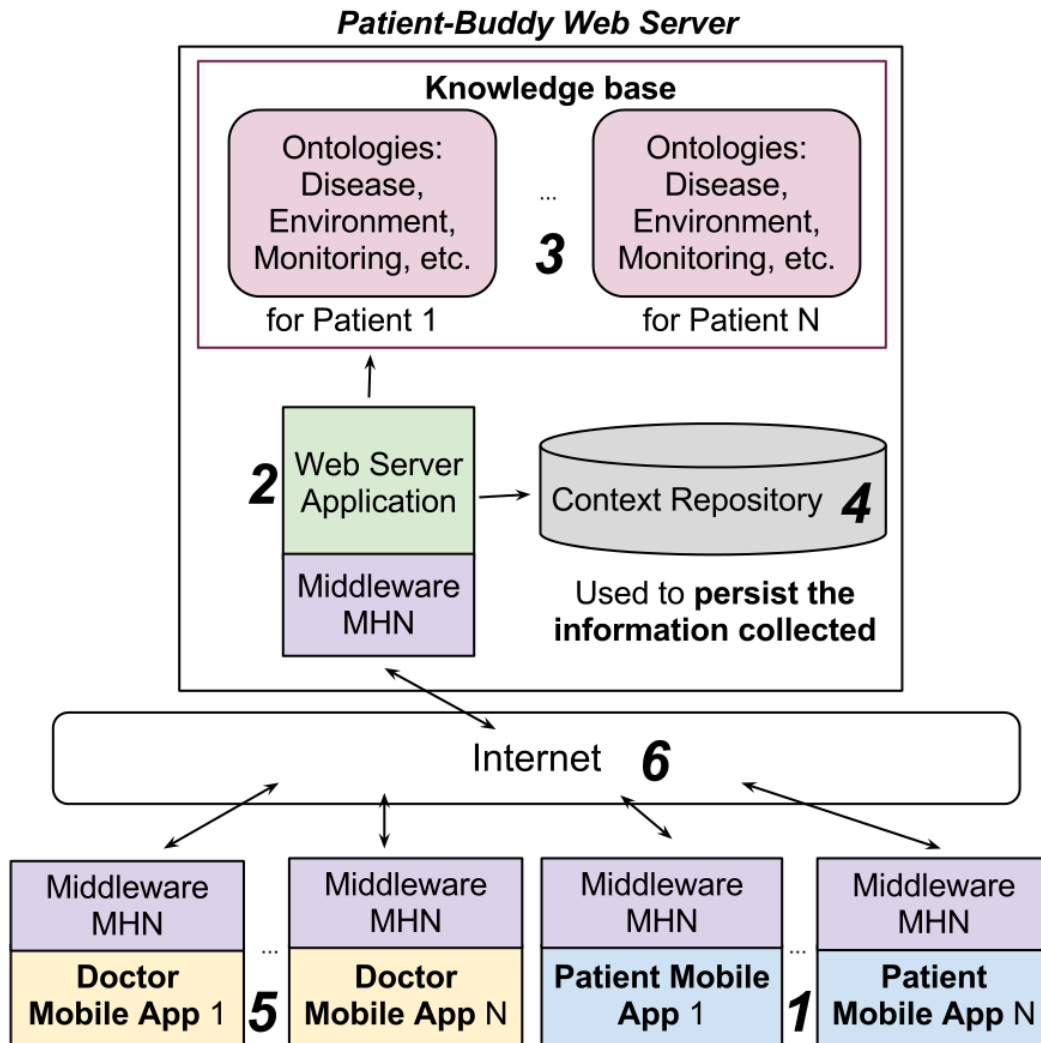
Patient-Buddy Web Server

Knowledge base

Ontologies: Disease, Environment, Monitoring, etc.
for Patient 1

...

3

Ontologies: Disease, Environment, Monitoring, etc.
for Patient N

2

Web Server Application

Middleware MHN

Context Repository 4

Used to **persist the information collected**

Internet 6

Middleware MHN
**Doctor Mobile App** 1

5

...

Middleware MHN
**Doctor Mobile App** N

Middleware MHN
**Patient Mobile App** 1

1

...

Middleware MHN
**Patient Mobile App** N